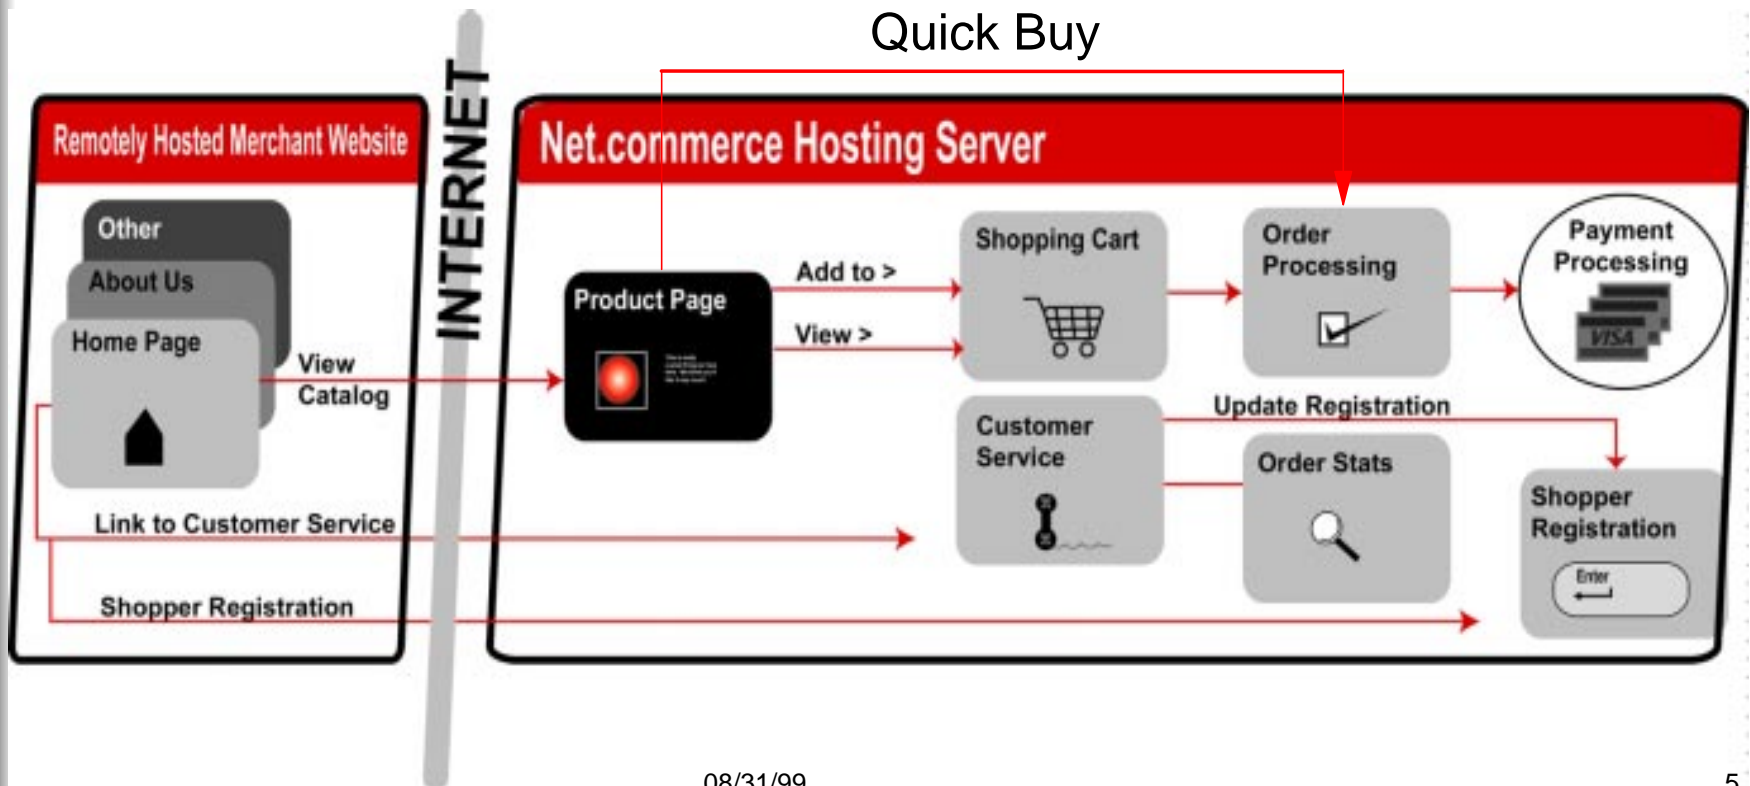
Quick Buy

Remotely Hosted Merchant Website

Other

About Us

Home Page

View Catalog

Link to Customer Service

Shopper Registration

INTERNET

Net.commerce Hosting Server

Product Page

Add to >

View >

Shopping Cart

Order Processing

Payment Processing

VISA

Update Registration

Customer Service

Order Stats

Shopper Registration

Enter

08/31/99

5